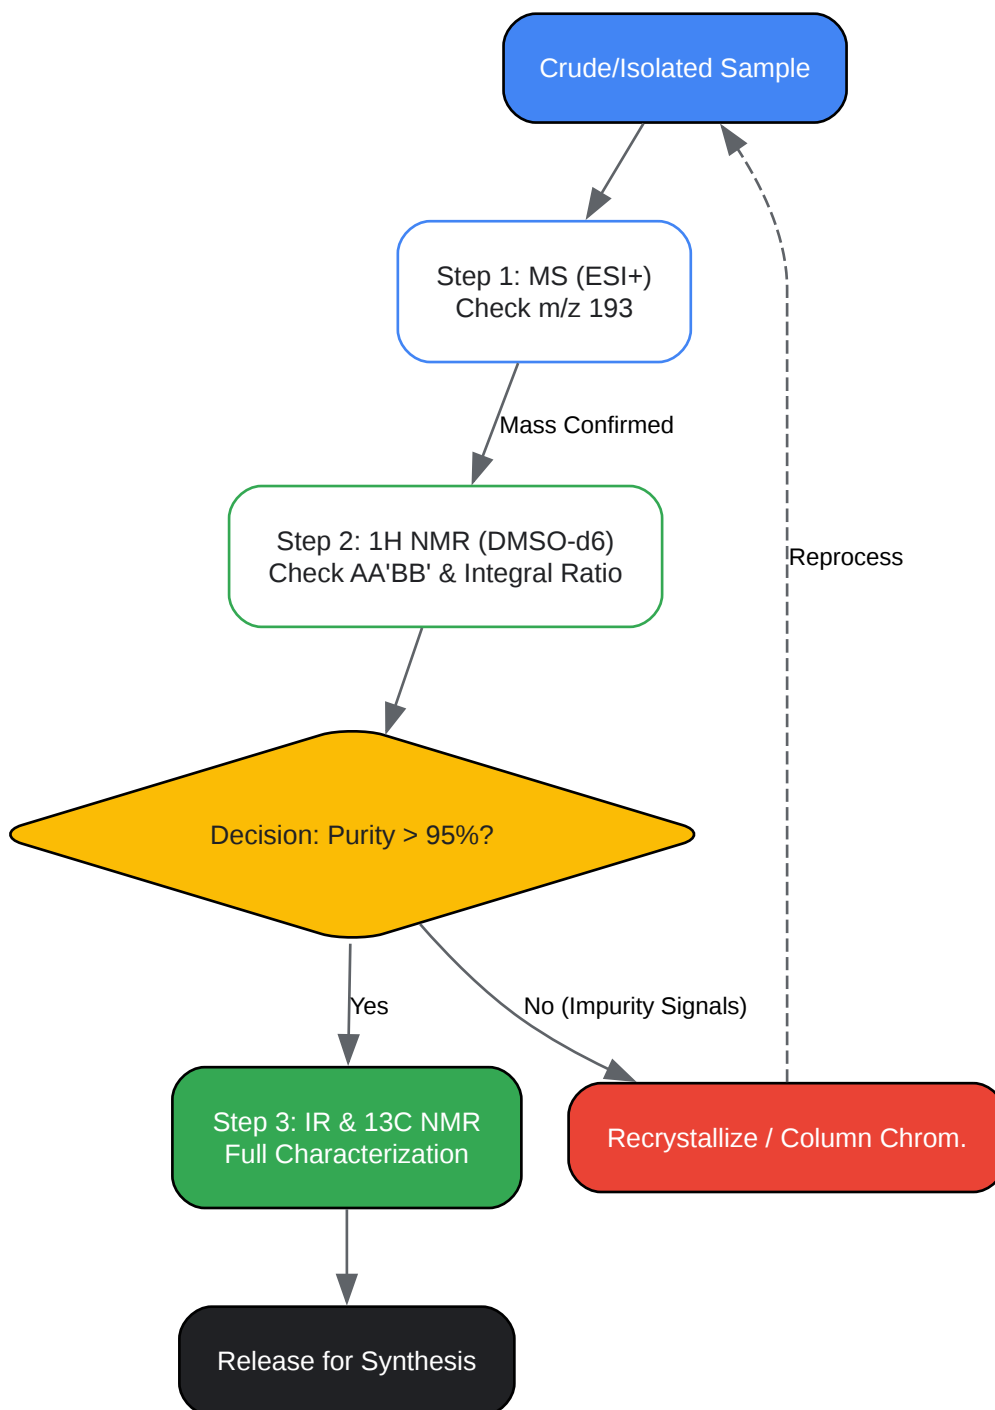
Crude/Isolated Sample

Step 1: MS (ESI+)
Check m/z 193

Mass Confirmed

Step 2: 1H NMR (DMSO-d6)
Check AA'BB' & Integral Ratio

Reprocess

Decision: Purity > 95%?

Yes

No (Impurity Signals)

Step 3: IR & 13C NMR
Full Characterization

Recrystallize / Column Chrom.

Release for Synthesis